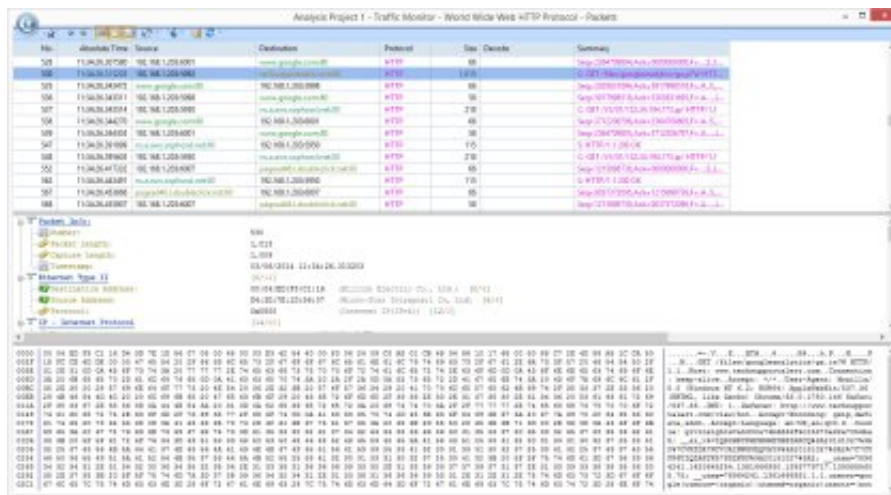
Analysis Project 1 - Traffic Monitor - World Wide Web HTTP Protocol - Packets

| No. | Absolute Time | Source | Destination | Protocol | Size | Decode | Summary |
|---|---|---|---|---|---|---|---|
| 325 | 11:34:26.307580 | 192.168.1.250:6001 | www.google.com:80 | HTTP | 66 | | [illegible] |
| 326 | 11:34:26.312203 | 192.168.1.250:6002 | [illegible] | HTTP | 1,018 | | G: GET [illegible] HTTP/1.1 |
| 330 | 11:34:26.340472 | www.google.com:80 | 192.168.1.250:6066 | HTTP | 66 | | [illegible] |
| 334 | 11:34:26.353311 | 192.168.1.250:6066 | www.google.com:80 | HTTP | 66 | | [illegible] |
| 337 | 11:34:26.365534 | 192.168.1.250:6064 | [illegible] | HTTP | 218 | | G: GET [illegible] HTTP/1.1 |
| 338 | 11:34:26.364270 | www.google.com:80 | 192.168.1.250:6064 | HTTP | 60 | | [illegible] |
| 339 | 11:34:26.364958 | 192.168.1.250:6001 | www.google.com:80 | HTTP | 66 | | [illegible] |
| 347 | 11:34:26.391699 | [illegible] | 192.168.1.250:6050 | HTTP | 115 | | S: HTTP/1.1 200 OK |
| 350 | 11:34:26.395600 | 192.168.1.250:6066 | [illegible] | HTTP | 218 | | G: GET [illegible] HTTP/1.1 |
| 352 | 11:34:26.417202 | 192.168.1.250:6007 | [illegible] | HTTP | 66 | | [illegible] |
| 353 | 11:34:26.445491 | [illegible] | 192.168.1.250:6050 | HTTP | 115 | | S: HTTP/1.1 200 OK |
| 355 | 11:34:26.453886 | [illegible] | 192.168.1.250:6007 | HTTP | 66 | | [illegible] |
| 356 | 11:34:26.459907 | 192.168.1.250:6007 | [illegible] | HTTP | 66 | | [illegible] |

Packet Info:
Number: 326
Packet Length: 1,018
Capture Length: 1,018
Timestamp: 03/06/2014 11:34:26.312203
Ethernet Type II [0/14]
Destination Address: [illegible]
Source Address: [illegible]
Protocol: 0x0800 (Internet IP(IPv4)) [12/2]
IP - Internet Protocol [14/20]

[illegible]